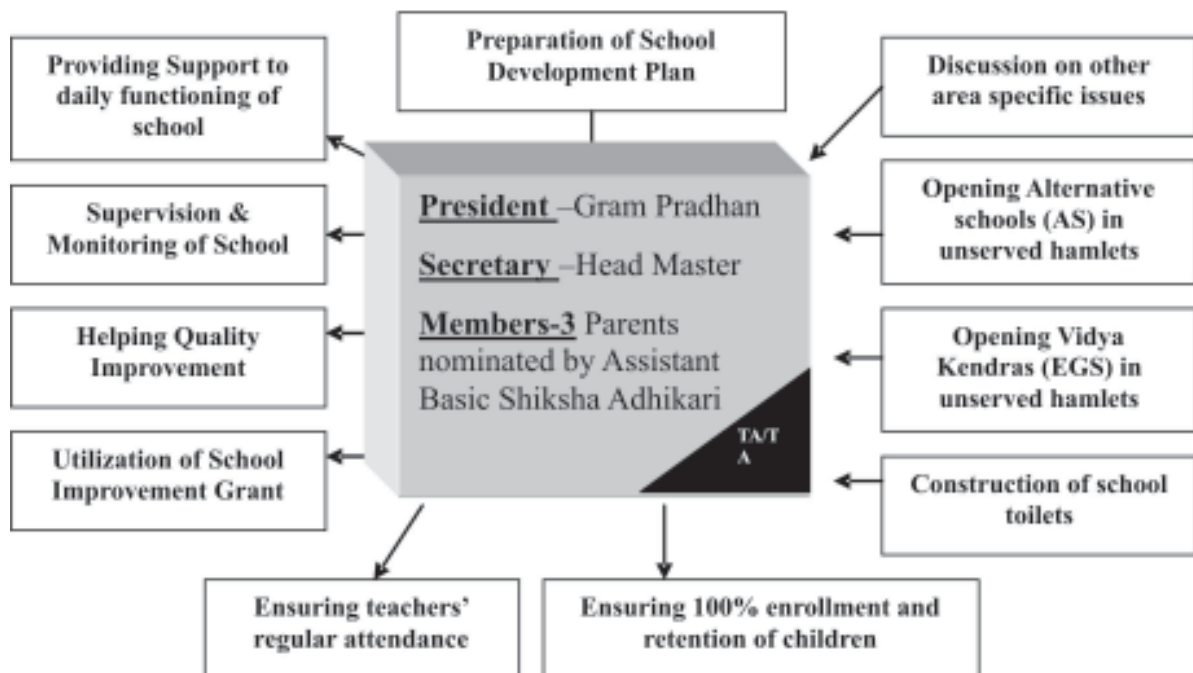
Preparation of School Development Plan

Providing Support to daily functioning of school

Discussion on other area specific issues

President –Gram Pradhan

Secretary –Head Master

Members-3 Parents nominated by Assistant Basic Shiksha Adhikari

TA/T A

Supervision & Monitoring of School

Opening Alternative schools (AS) in unserved hamlets

Helping Quality Improvement

Opening Vidya Kendras (EGS) in unserved hamlets

Utilization of School Improvement Grant

Construction of school toilets

Ensuring teachers' regular attendance

Ensuring 100% enrollment and retention of children